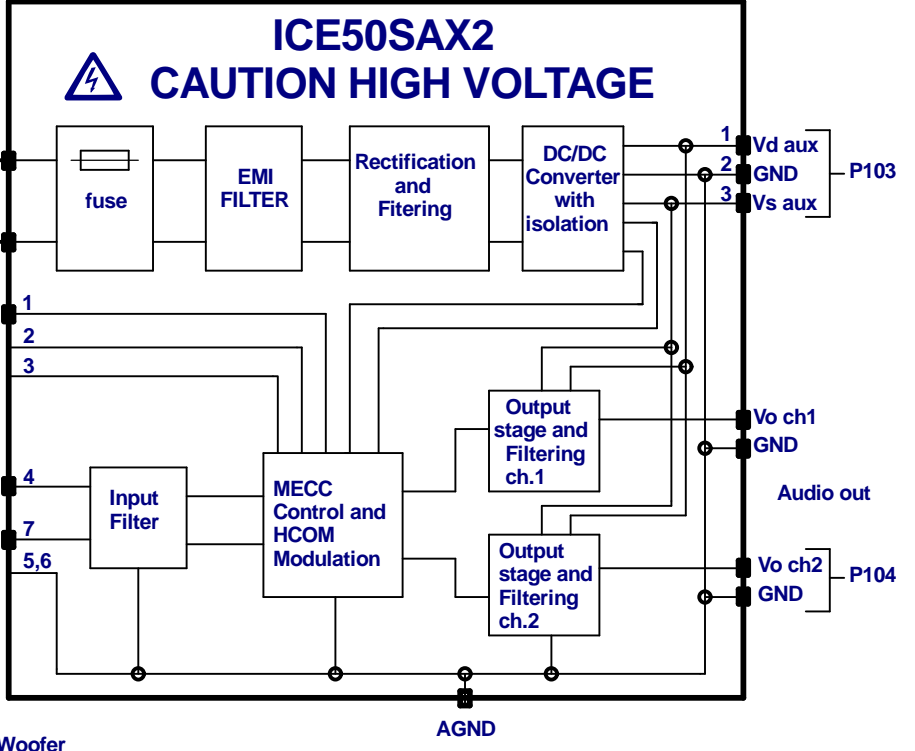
ICE50SAX2
CAUTION HIGH VOLTAGE

fuse

EMI FILTER

Rectification and Fitering

DC/DC Converter with isolation

1 Vd aux
2 GND
3 Vs aux
P103

1
2
3

Output stage and Filtering ch.1

Vo ch1
GND

Audio out

4
7
5,6

Input Filter

MECC Control and HCOM Modulation

Output stage and Filtering ch.2

Vo ch2
GND
P104

Woofer

AGND